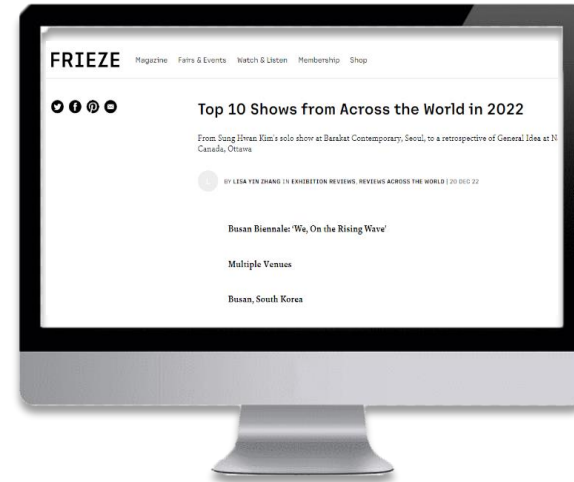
FRIEZE Magazine Fairs & Events Watch & Listen Membership Shop

Top 10 Shows from Across the World in 2022

From Sung Hwan Kim's solo show at Barakat Contemporary, Seoul, to a retrospective of General Idea at N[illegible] Canada, Ottawa

BY LESA YIN ZHANG IN EXHIBITION REVIEWS, REVIEWS ACROSS THE WORLD | 20 DEC 22

Busan Biennale: 'We, On the Rising Wave'

Multiple Venues

Busan, South Korea